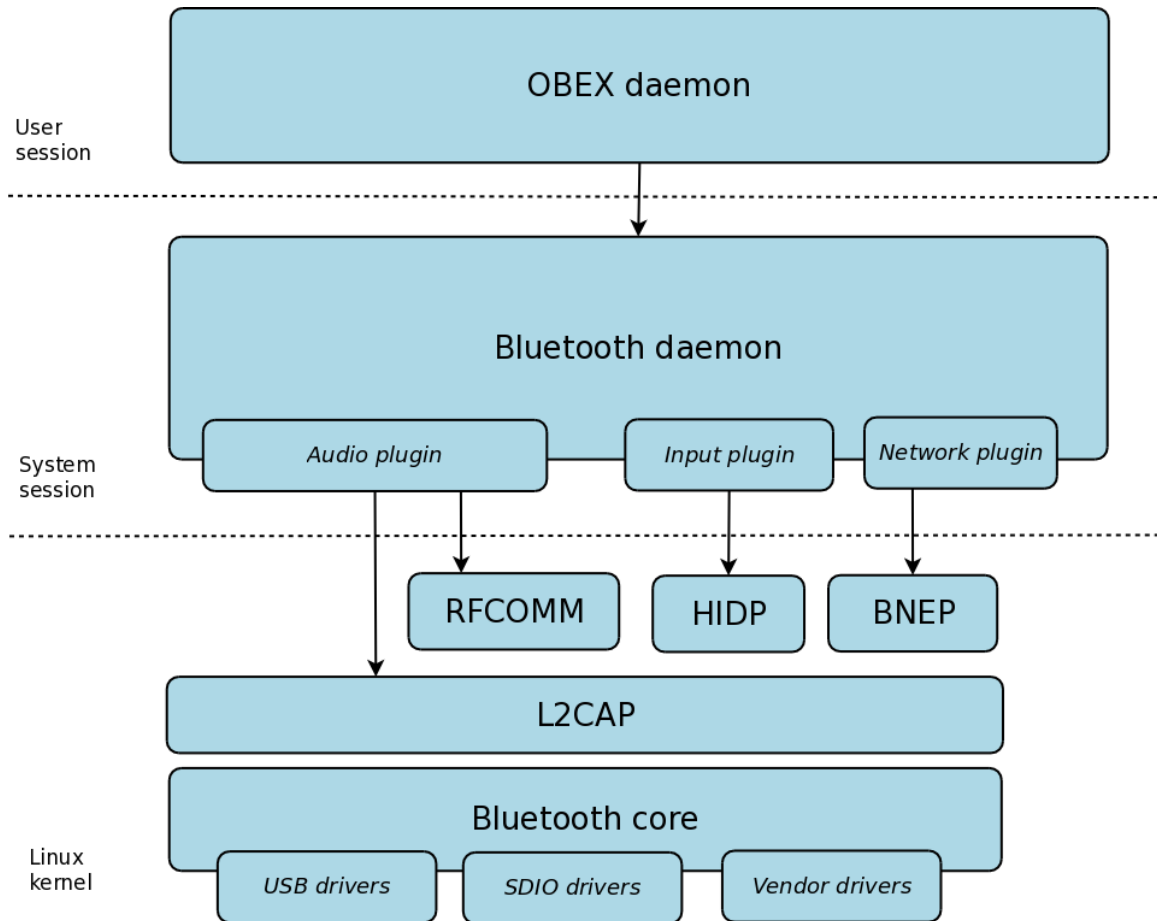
User session

OBEX daemon

Bluetooth daemon

System session

Audio plugin

Input plugin

Network plugin

RFCOMM

HIDP

BNEP

L2CAP

Linux kernel

Bluetooth core

USB drivers

SDIO drivers

Vendor drivers